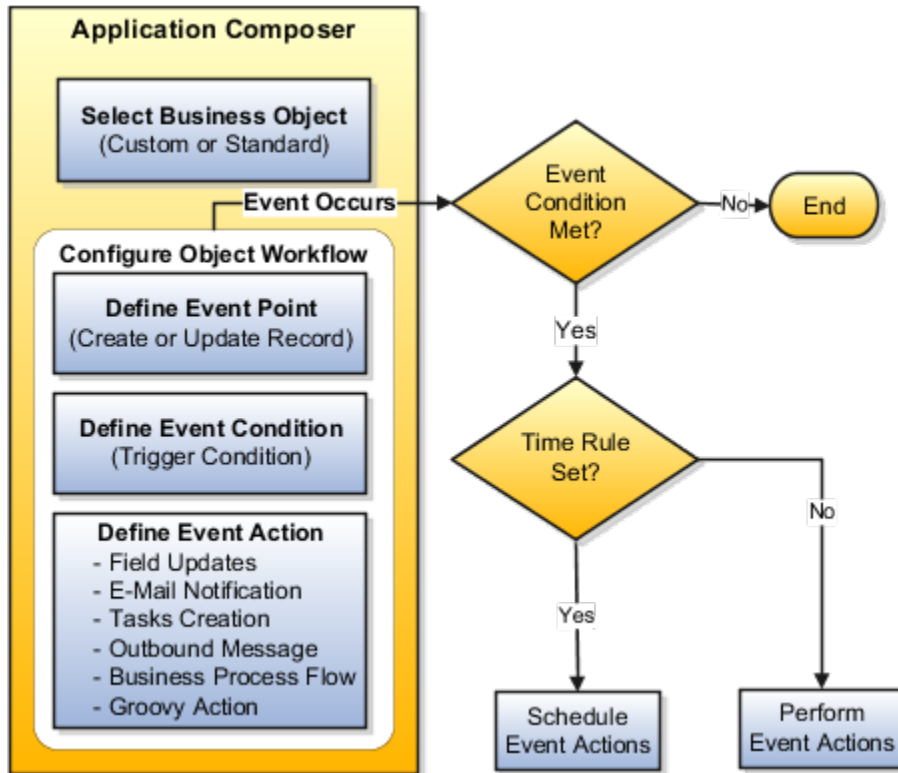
Application Composer

Select Business Object
(Custom or Standard)

Event Occurs

Configure Object Workflow

Define Event Point
(Create or Update Record)

Define Event Condition
(Trigger Condition)

Define Event Action
- Field Updates
- E-Mail Notification
- Tasks Creation
- Outbound Message
- Business Process Flow
- Groovy Action

Event Condition Met?

No

End

Yes

Time Rule Set?

No

Yes

Schedule Event Actions

Perform Event Actions